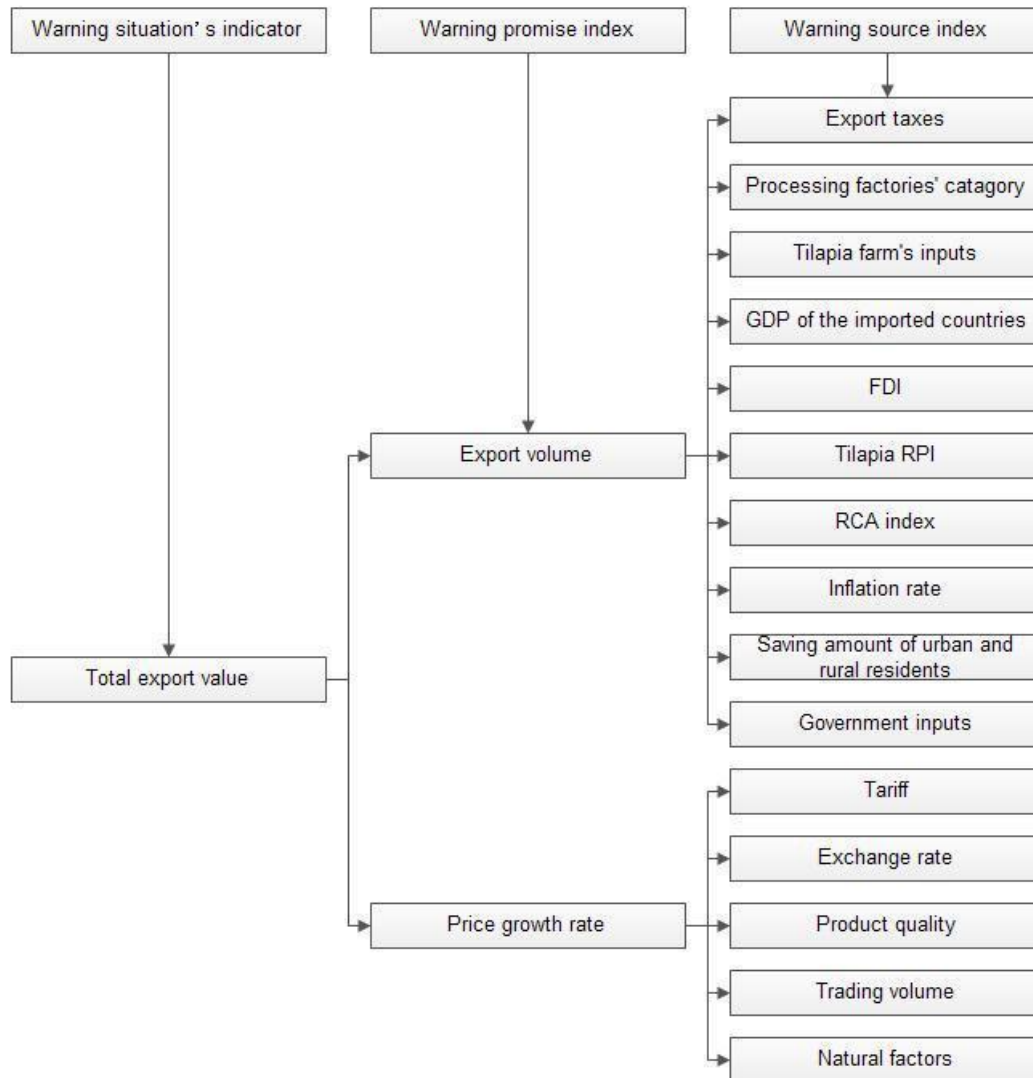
Warning situation' s indicator

Warning promise index

Warning source index

Export taxes

Processing factories' catagory

Tilapia farm's inputs

GDP of the imported countries

FDI

Export volume

Tilapia RPI

RCA index

Inflation rate

Saving amount of urban and rural residents

Total export value

Government inputs

Tariff

Exchange rate

Price growth rate

Product quality

Trading volume

Natural factors